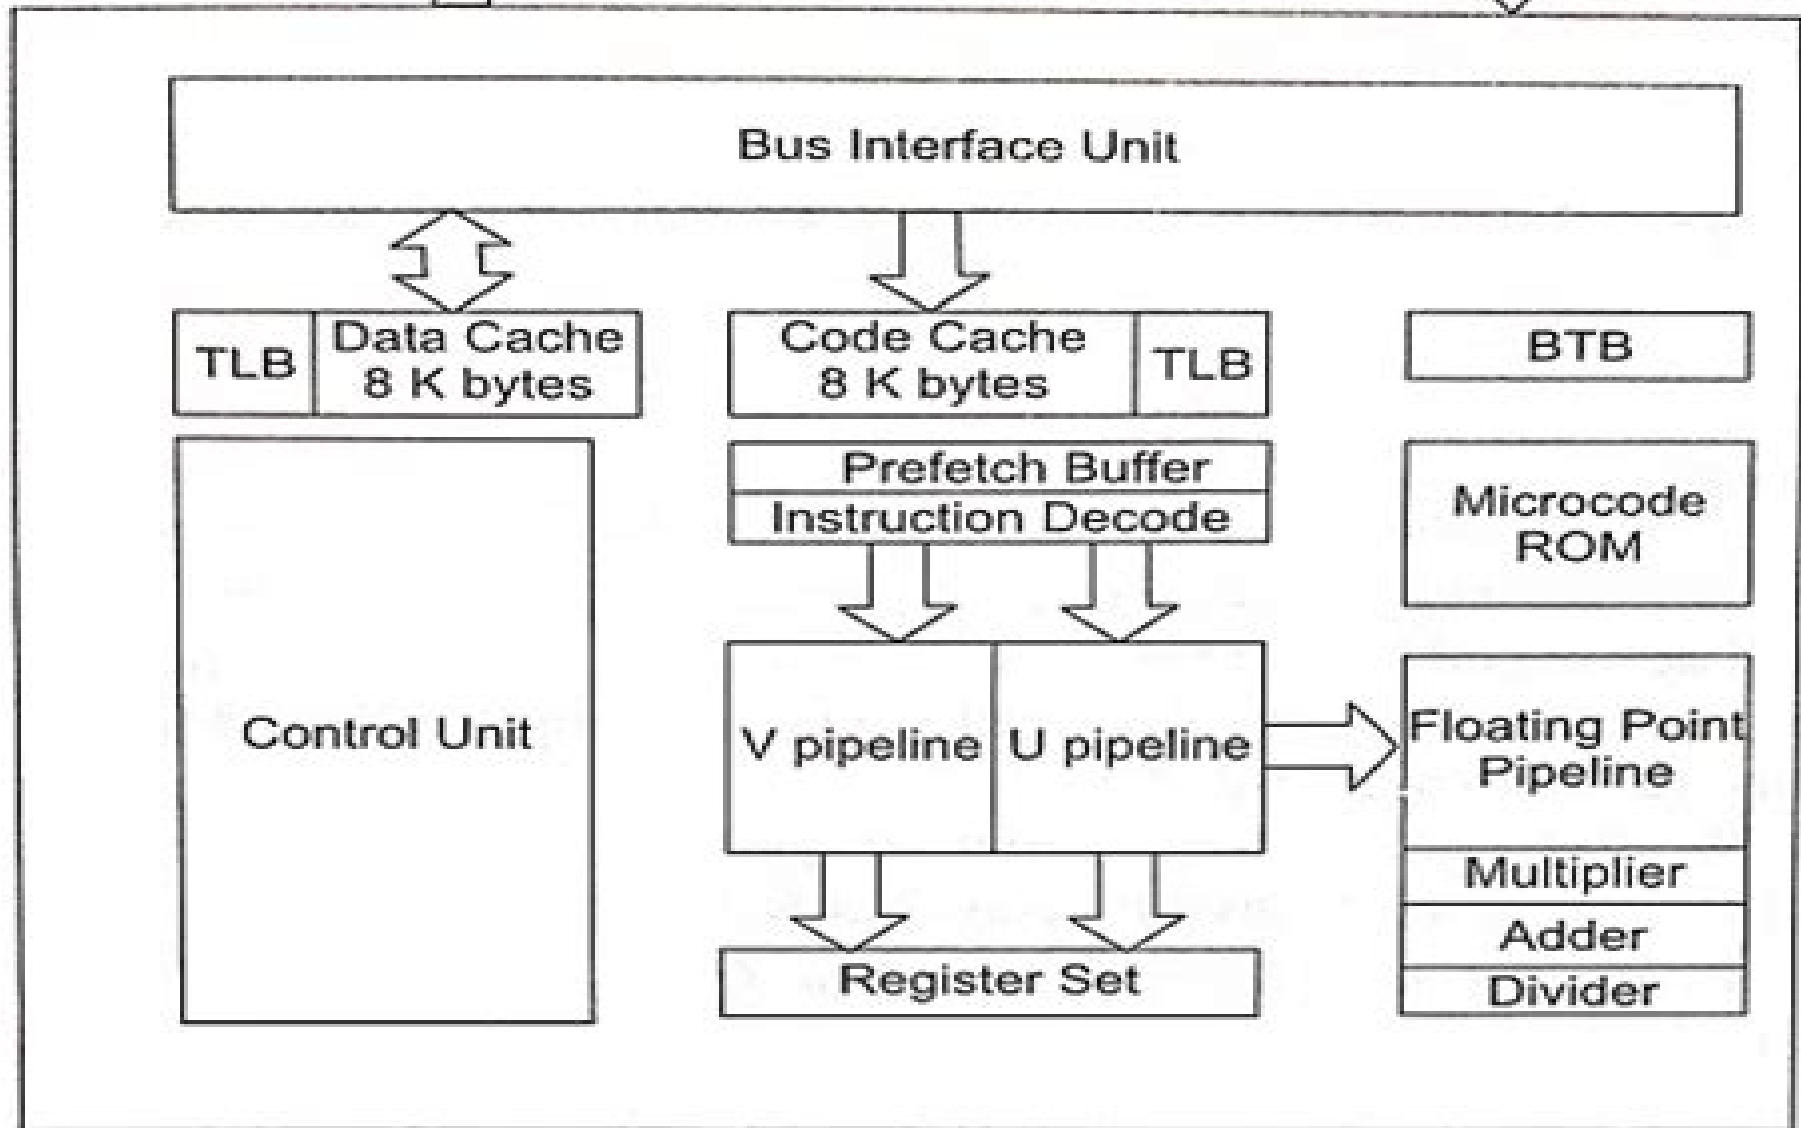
Bus Interface Unit

TLB

Data Cache
8 K bytes

Code Cache
8 K bytes

TLB

BTB

Control Unit

Prefetch Buffer

Instruction Decode

Microcode ROM

V pipeline

U pipeline

Floating Point Pipeline

Multiplier

Adder

Divider

Register Set